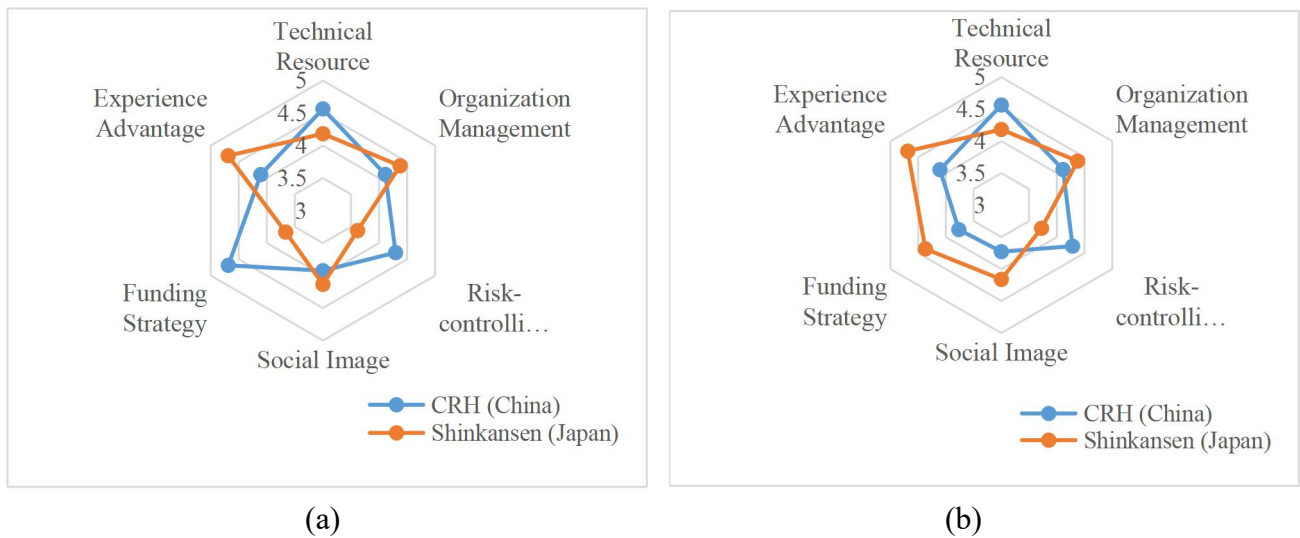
Technical Resource

5
4.5
4
3.5
3

Organization Management

Risk-controlli…

Social Image

Funding Strategy

Experience Advantage

CRH (China)
Shinkansen (Japan)

(a)

Technical Resource

5
4.5
4
3.5
3

Organization Management

Risk-controlli…

Social Image

Funding Strategy

Experience Advantage

CRH (China)
Shinkansen (Japan)

(b)